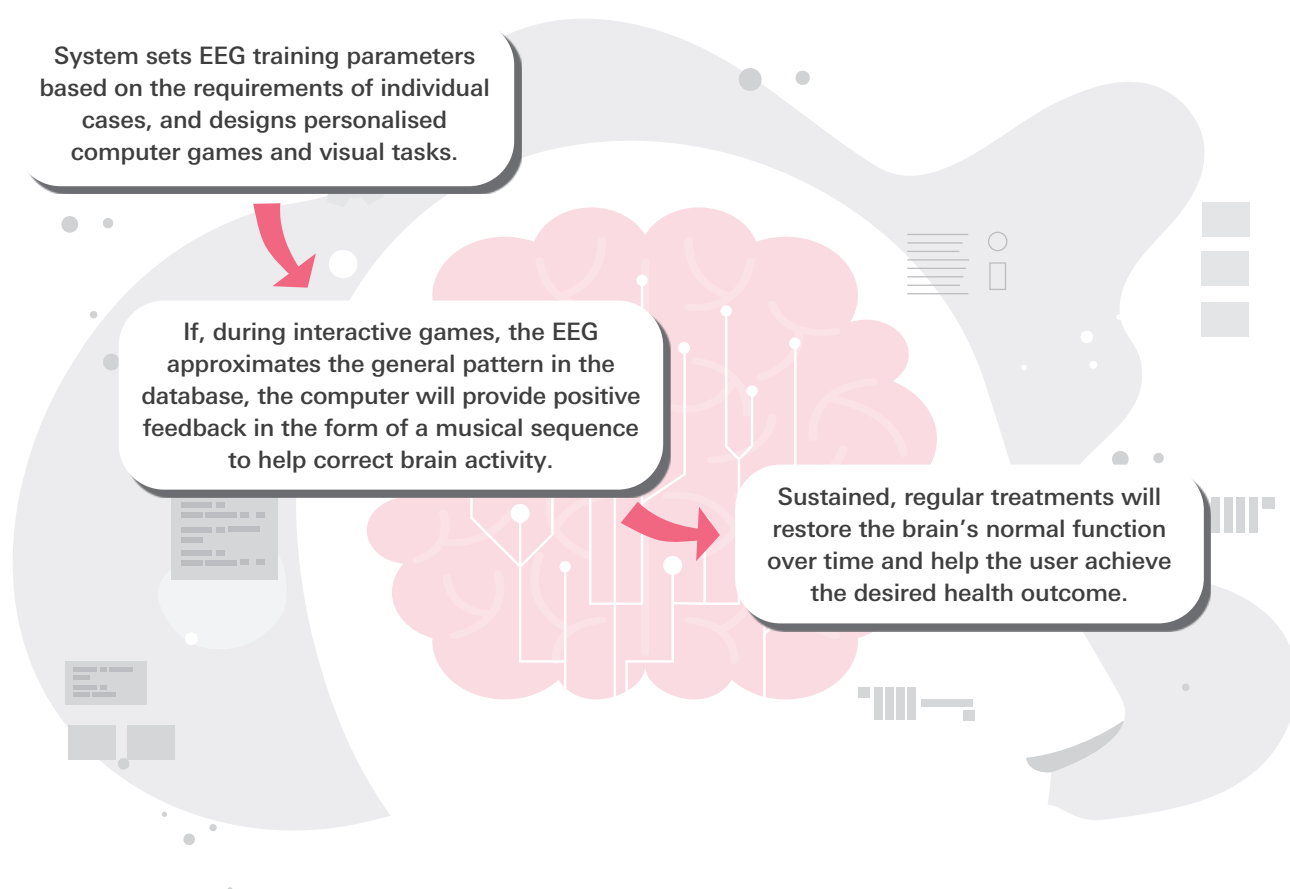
System sets EEG training parameters based on the requirements of individual cases, and designs personalised computer games and visual tasks.

If, during interactive games, the EEG approximates the general pattern in the database, the computer will provide positive feedback in the form of a musical sequence to help correct brain activity.

Sustained, regular treatments will restore the brain's normal function over time and help the user achieve the desired health outcome.